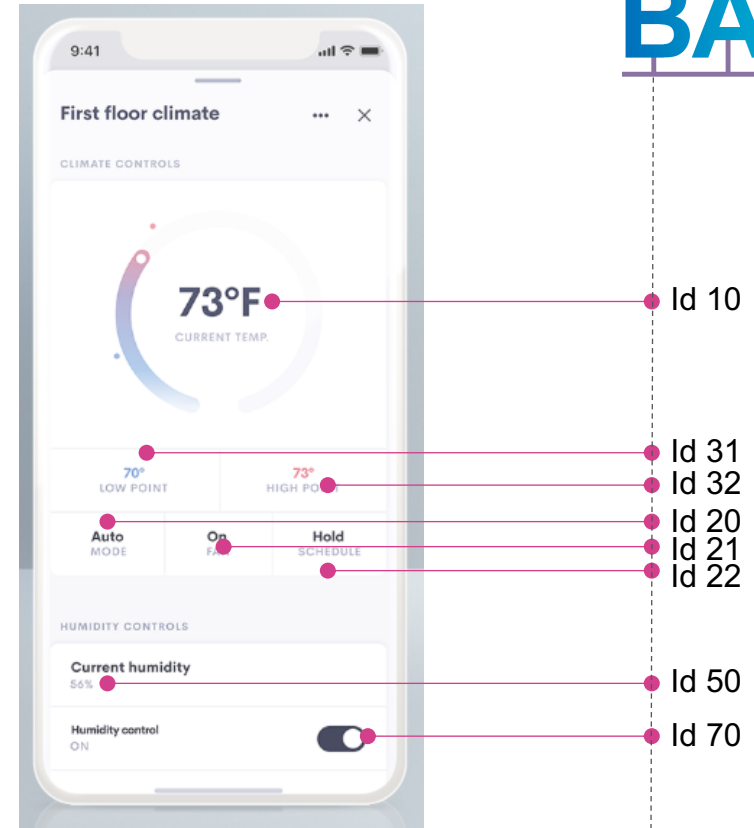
9:41

First floor climate ··· ×

CLIMATE CONTROLS

73°F
CURRENT TEMP.

70°
LOW POINT

73°
HIGH POINT

Auto
MODE

On
FAN

Hold
SCHEDULE

HUMIDITY CONTROLS

Current humidity
56%

Humidity control
ON

BA

Id 10
Id 31
Id 32
Id 20
Id 21
Id 22
Id 50
Id 70